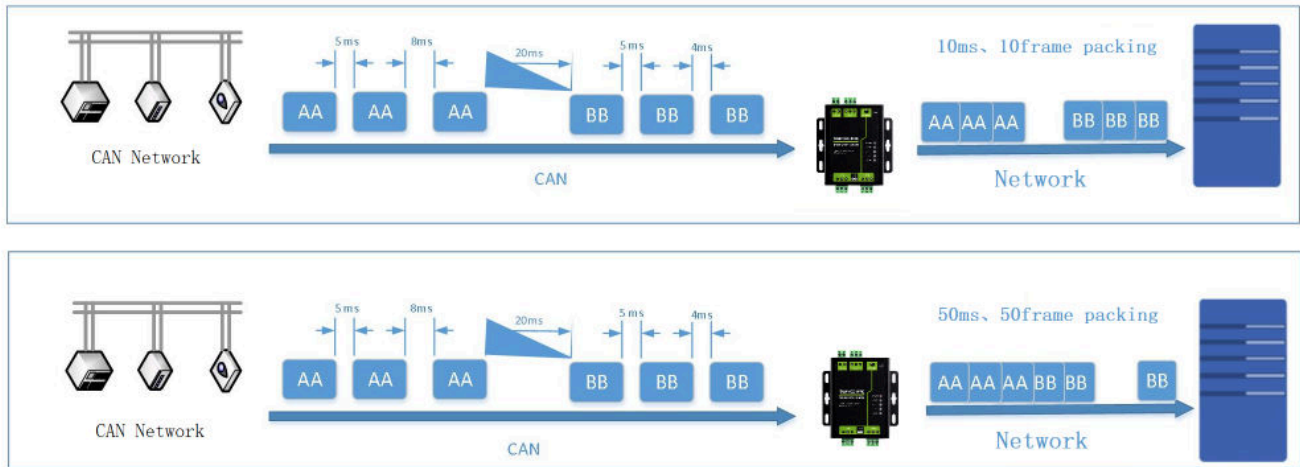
CAN Network

5ms 8ms 20ms 5ms 4ms

AA AA AA BB BB BB

CAN

10ms、10frame packing

AA AA AA BB BB BB

Network

CAN Network

5ms 8ms 20ms 5ms 4ms

AA AA AA BB BB BB

CAN

50ms、50frame packing

AA AA AA BB BB BB

Network